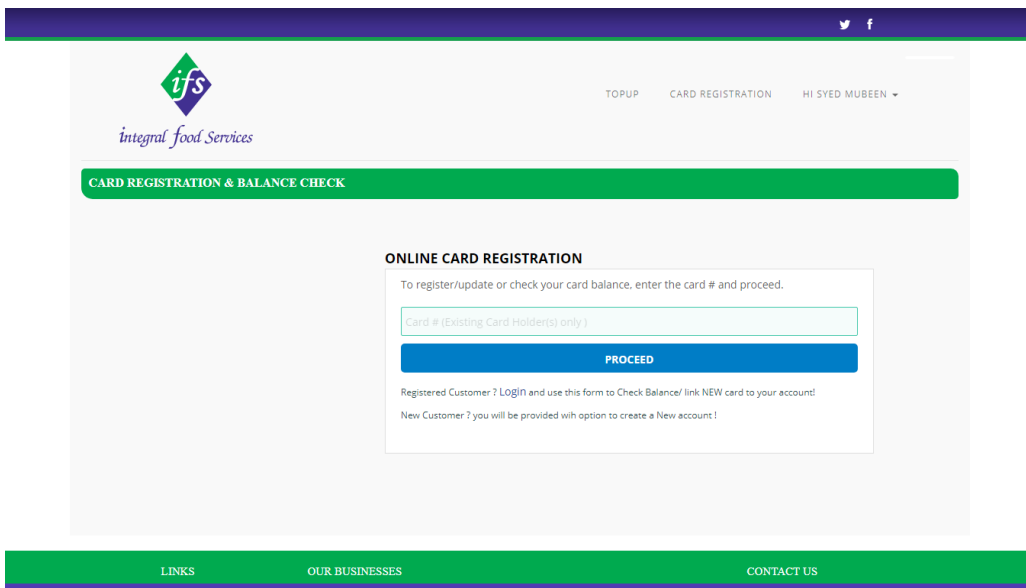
ifs
integral food Services

TOPUP CARD REGISTRATION HI SYED MUBEEN

CARD REGISTRATION & BALANCE CHECK

ONLINE CARD REGISTRATION

To register/update or check your card balance, enter the card # and proceed.

Card # (Existing Card Holder(s) only )

PROCEED

Registered Customer ? Login and use this form to Check Balance/ link NEW card to your account!

New Customer ? you will be provided wih option to create a New account !

LINKS OUR BUSINESSES CONTACT US